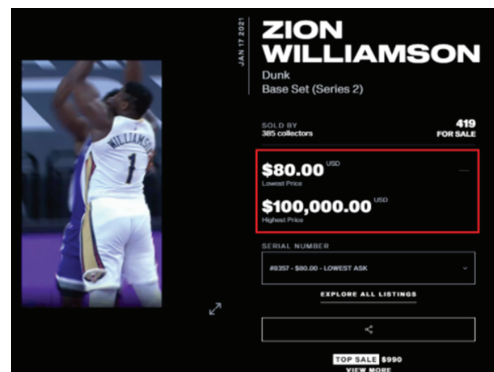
JAN 17 2021

ZION WILLIAMSON

Dunk

Base Set (Series 2)

SOLD BY
385 collectors

419
FOR SALE

$80.00 USD
Lowest Price

$100,000.00 USD
Highest Price

SERIAL NUMBER

#9357 - $80.00 - LOWEST ASK

EXPLORE ALL LISTINGS

TOP SALE $990

VIEW MORE

WILLIAMSON
1